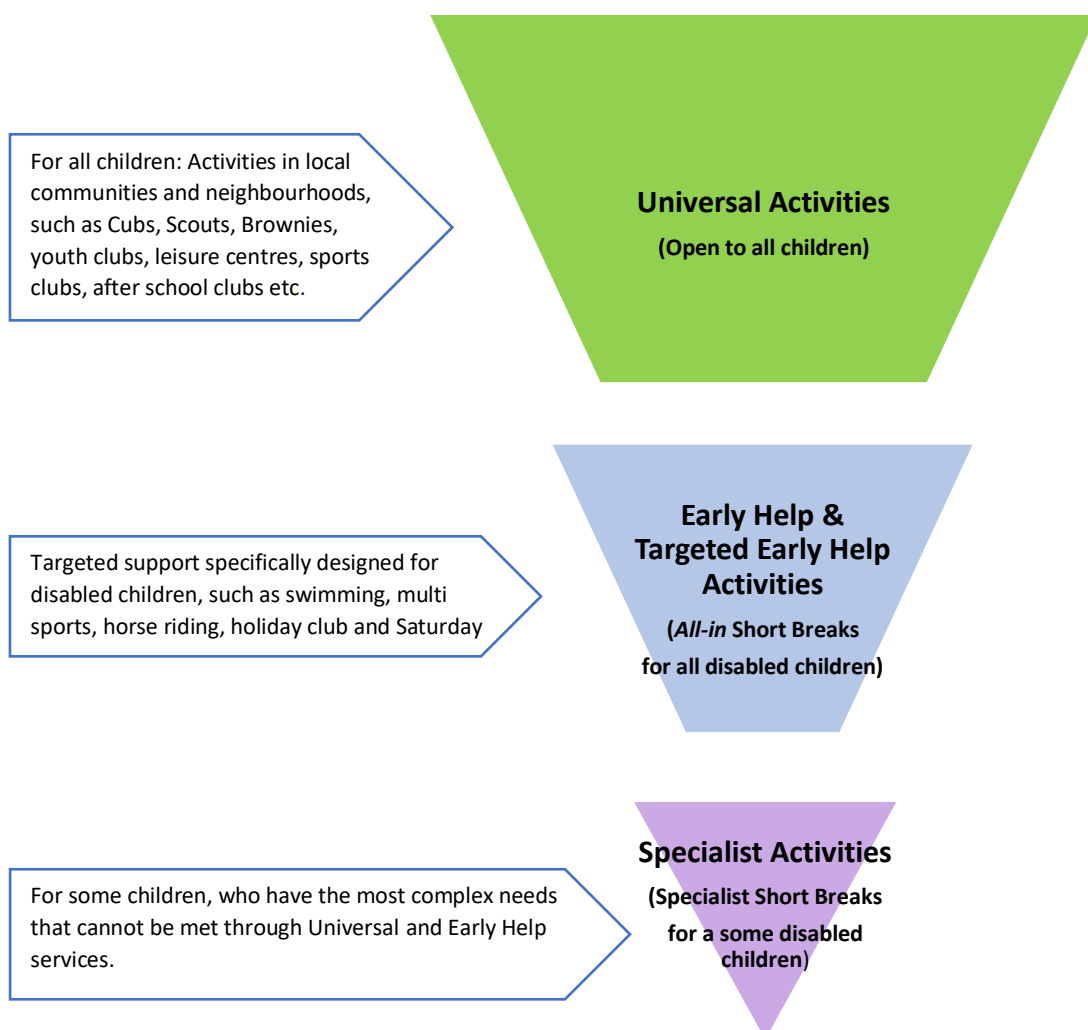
For all children: Activities in local communities and neighbourhoods, such as Cubs, Scouts, Brownies, youth clubs, leisure centres, sports clubs, after school clubs etc.

Universal Activities

(Open to all children)

Targeted support specifically designed for disabled children, such as swimming, multi sports, horse riding, holiday club and Saturday

Early Help & Targeted Early Help Activities

(*All-in* Short Breaks for all disabled children)

For some children, who have the most complex needs that cannot be met through Universal and Early Help services.

Specialist Activities

(Specialist Short Breaks for a some disabled children)